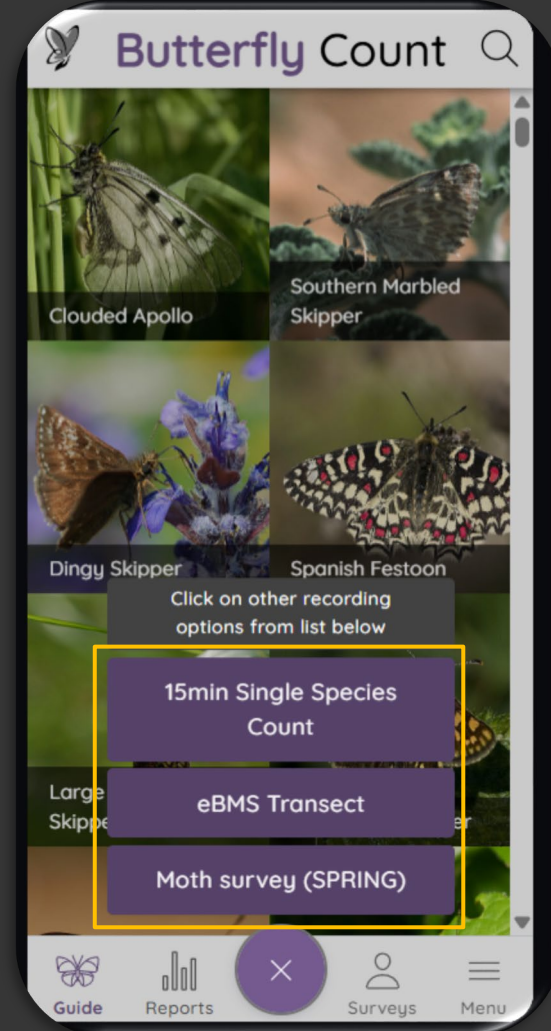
Butterfly Count

Clouded Apollo

Southern Marbled Skipper

Dingy Skipper

Spanish Festoon

Large Skippe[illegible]

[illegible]er

Click on other recording options from list below

15min Single Species Count

eBMS Transect

Moth survey (SPRING)

Guide

Reports

×

Surveys

Menu